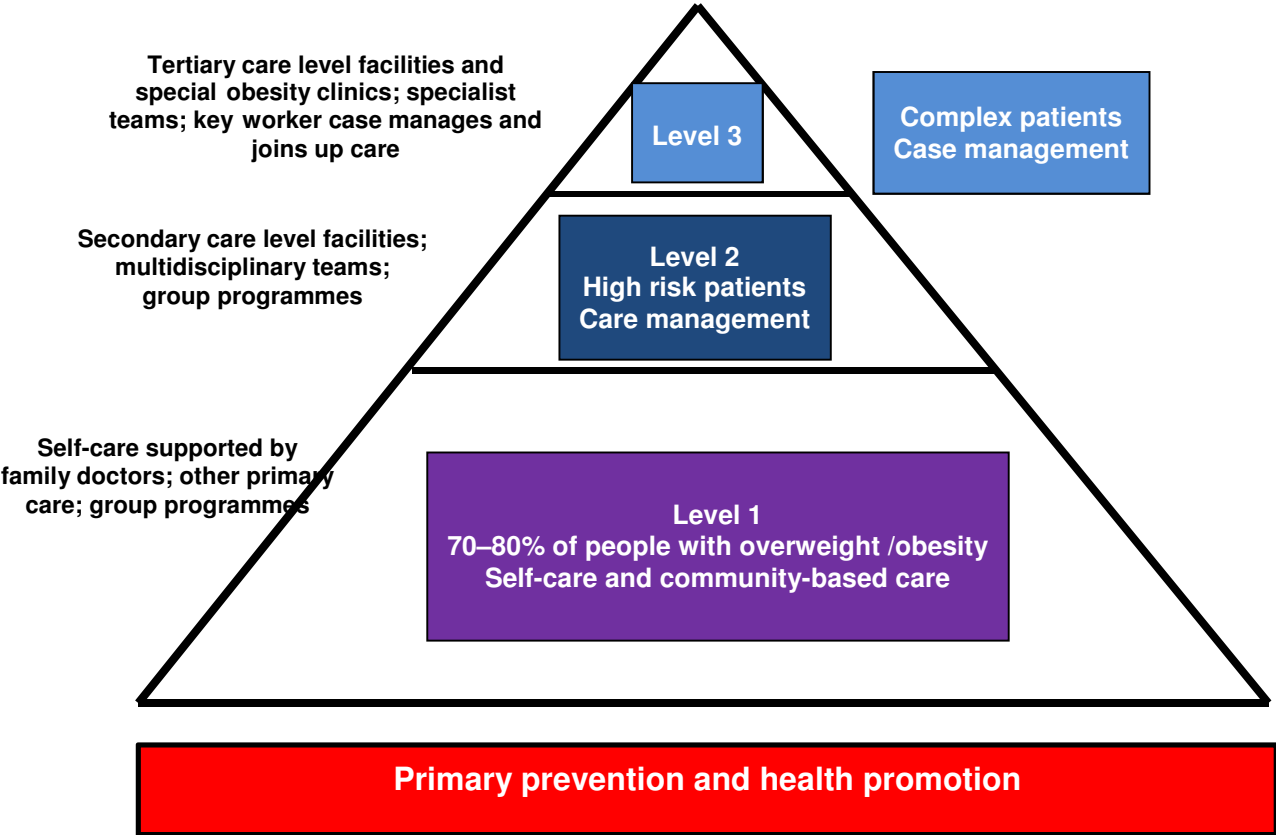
Tertiary care level facilities and special obesity clinics; specialist teams; key worker case manages and joins up care

Level 3

Complex patients
Case management

Secondary care level facilities; multidisciplinary teams; group programmes

Level 2
High risk patients
Care management

Self-care supported by family doctors; other primary care; group programmes

Level 1
70–80% of people with overweight /obesity
Self-care and community-based care

Primary prevention and health promotion